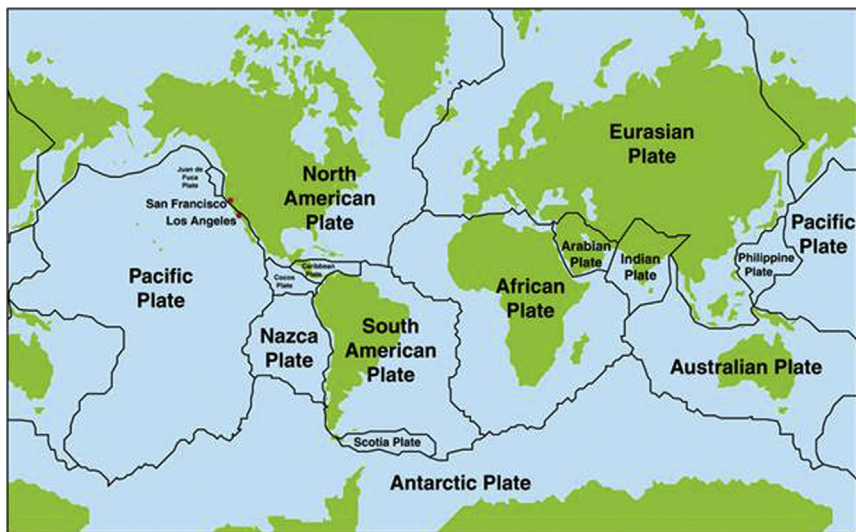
Eurasian Plate

Juan de Fuca Plate

San Francisco

Los Angeles

North American Plate

Pacific Plate

Arabian Plate

Indian Plate

Philippine Plate

Pacific Plate

Caribbean Plate

Cocos Plate

African Plate

Nazca Plate

South American Plate

Australian Plate

Scotia Plate

Antarctic Plate